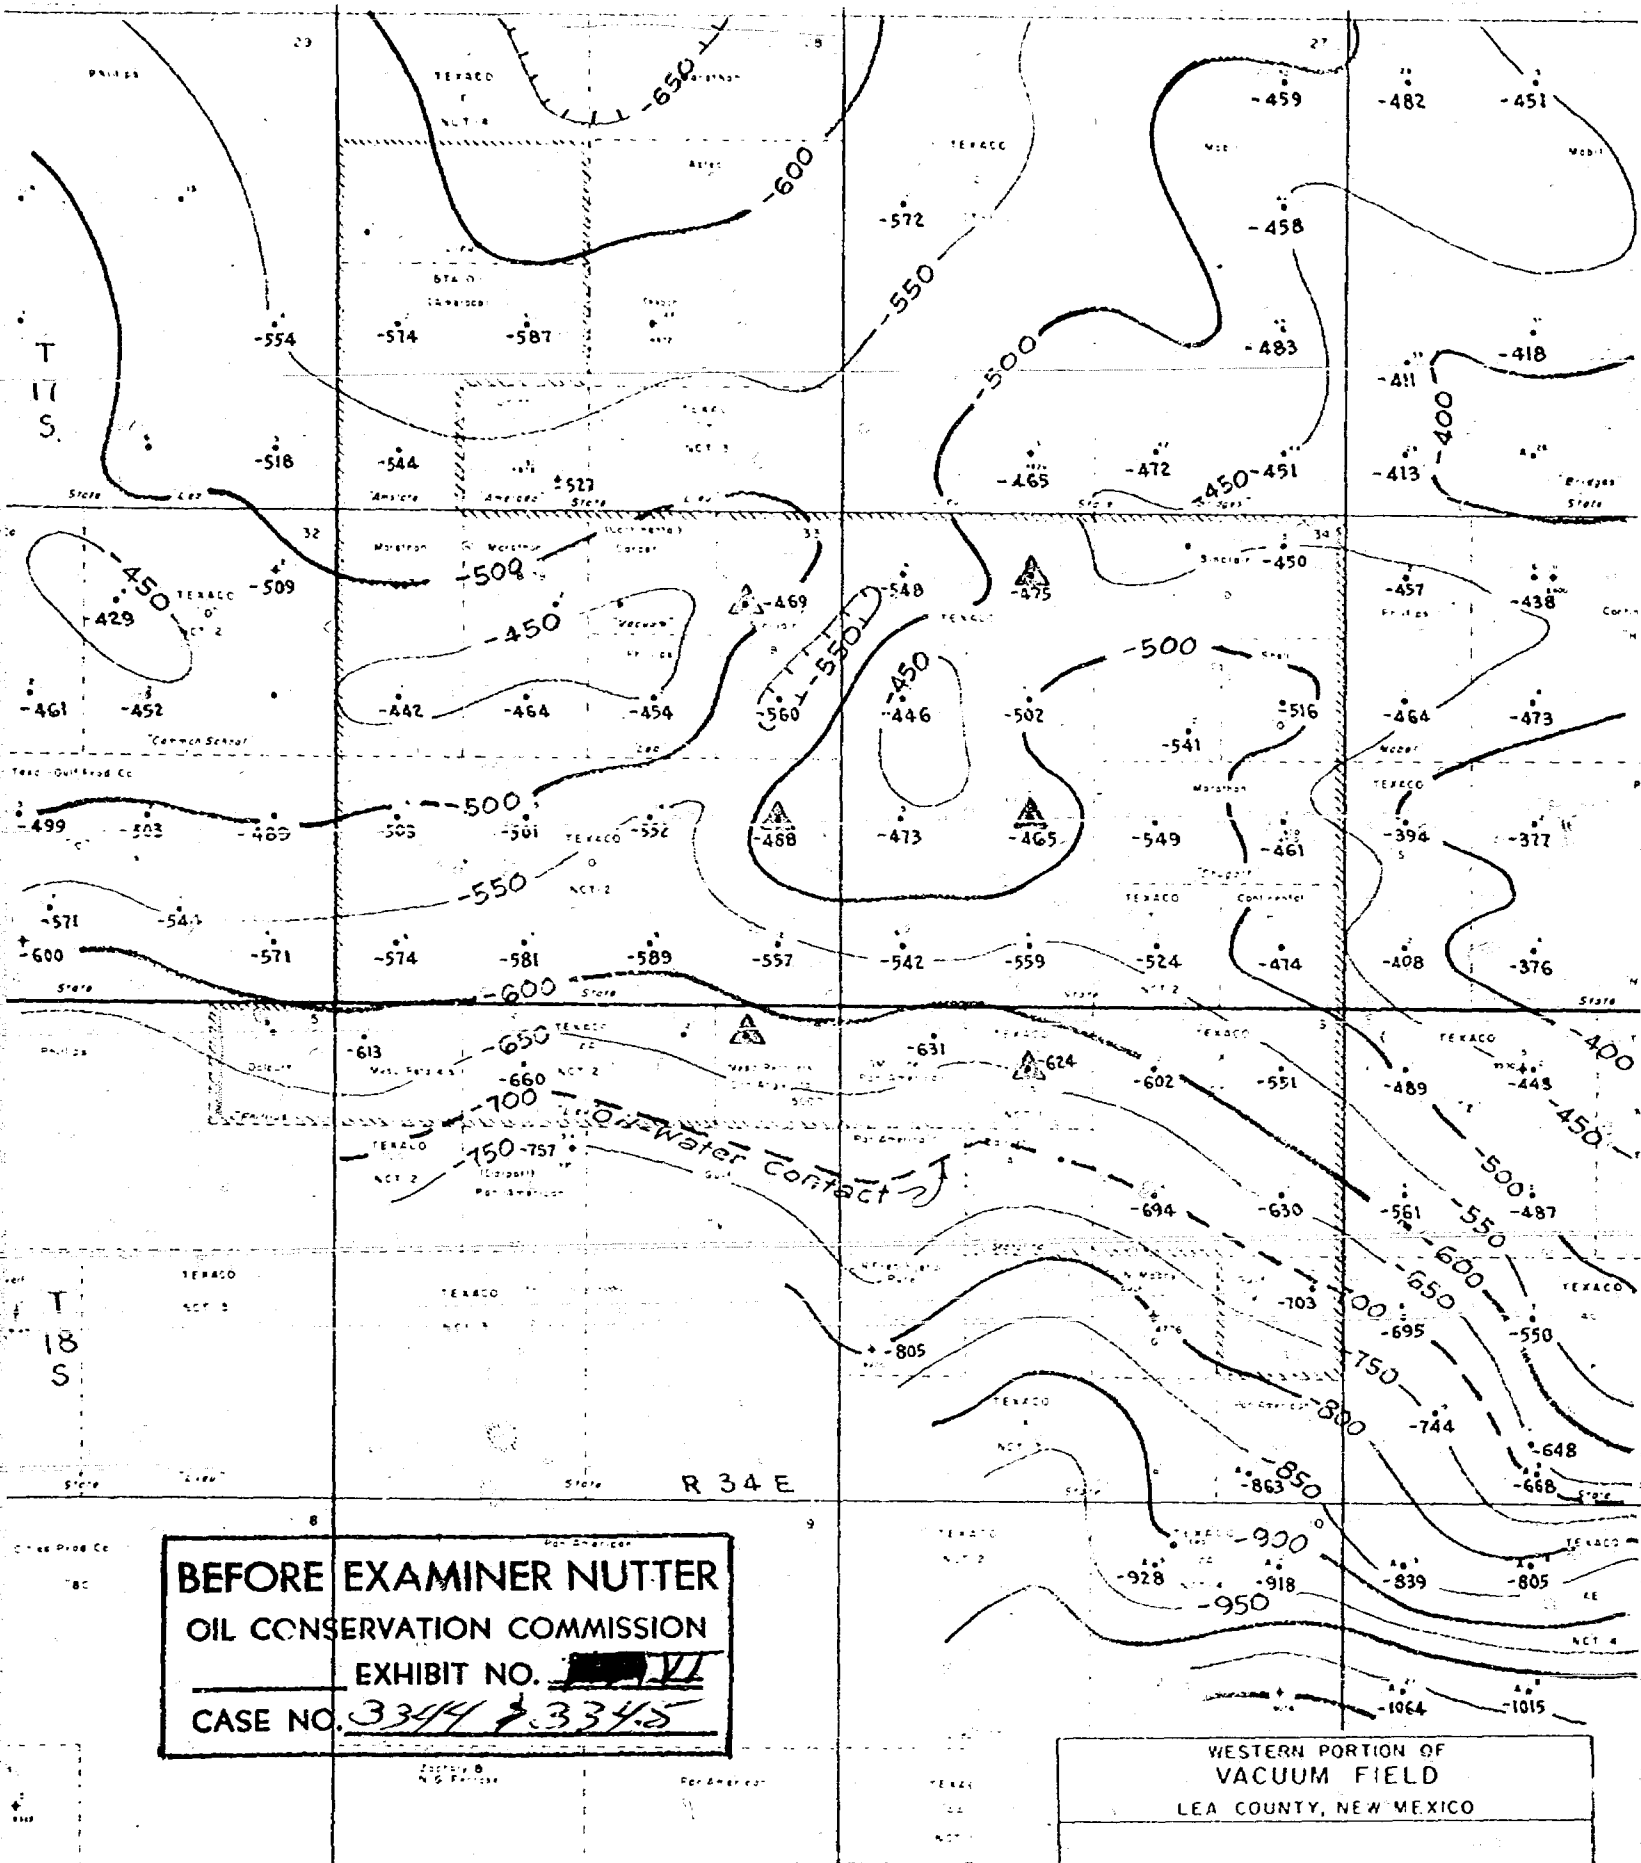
29
TEXACO
-650
-600
-550
-500
27
-459
-482
-451
TEXACO
-572
-458
-554
-574
-587
-483
-418
T
17
S.
-411
-400
-518
-544
-523
-465
-472
-450
-451
-413
State
32
33
34
-509
-450
TEXACO
-429
-508
-450
-469
-548
-550
-475
-450
-457
-438
-500
-461
-452
-442
-464
-454
-560
-450
-446
-502
-516
-464
-473
-541
-499
-503
-489
-505
-500
-501
-552
TEXACO
-488
-473
-465
-549
-461
-394
-377
-571
-543
-550
-600
-571
-574
-581
-589
-557
-542
-559
-524
-414
-408
-376
-600
State
5
-613
-650
TEXACO
-631
-624
-602
-551
-489
-445
-400
-660
-700
Oil-Water Contact
-750
-757
TEXACO
-694
-630
-561
-487
-450
-500
-550
-600
-650
T
18
S
TEXACO
TEXACO
-703
-700
-695
-550
-805
-750
-800
-744
-648
-668
-863
-850
R 34 E
8
9
-900
-928
-918
-839
-805
-950
-1064
-1015
BEFORE EXAMINER NUTTER
OIL CONSERVATION COMMISSION
EXHIBIT NO. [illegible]
CASE NO. 3344 & 3345
WESTERN PORTION OF
VACUUM FIELD
LEA COUNTY, NEW MEXICO